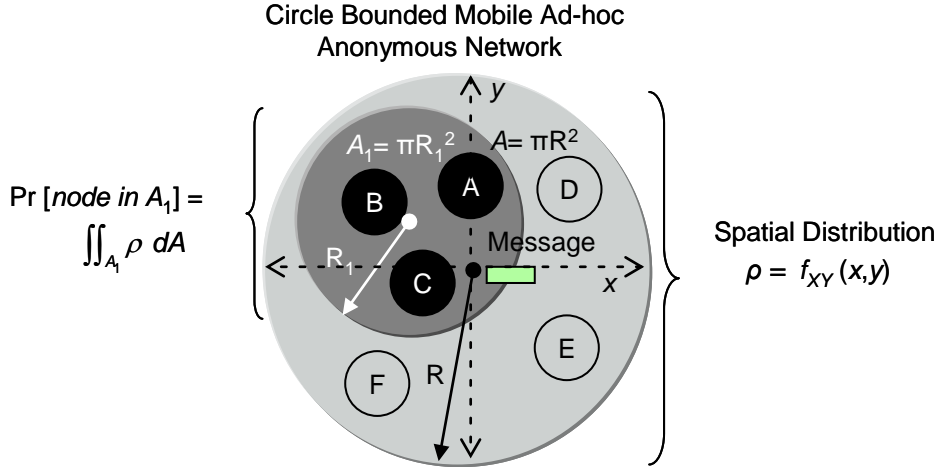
Circle Bounded Mobile Ad-hoc Anonymous Network

Pr [*node in* $A_1$] = $\iint_{A_1} \rho \; dA$

y

$A_1 = \pi R_1^2$

$A = \pi R^2$

B

A

D

$R_1$

Message

C

x

E

F

R

Spatial Distribution
$\rho = f_{XY}(x,y)$